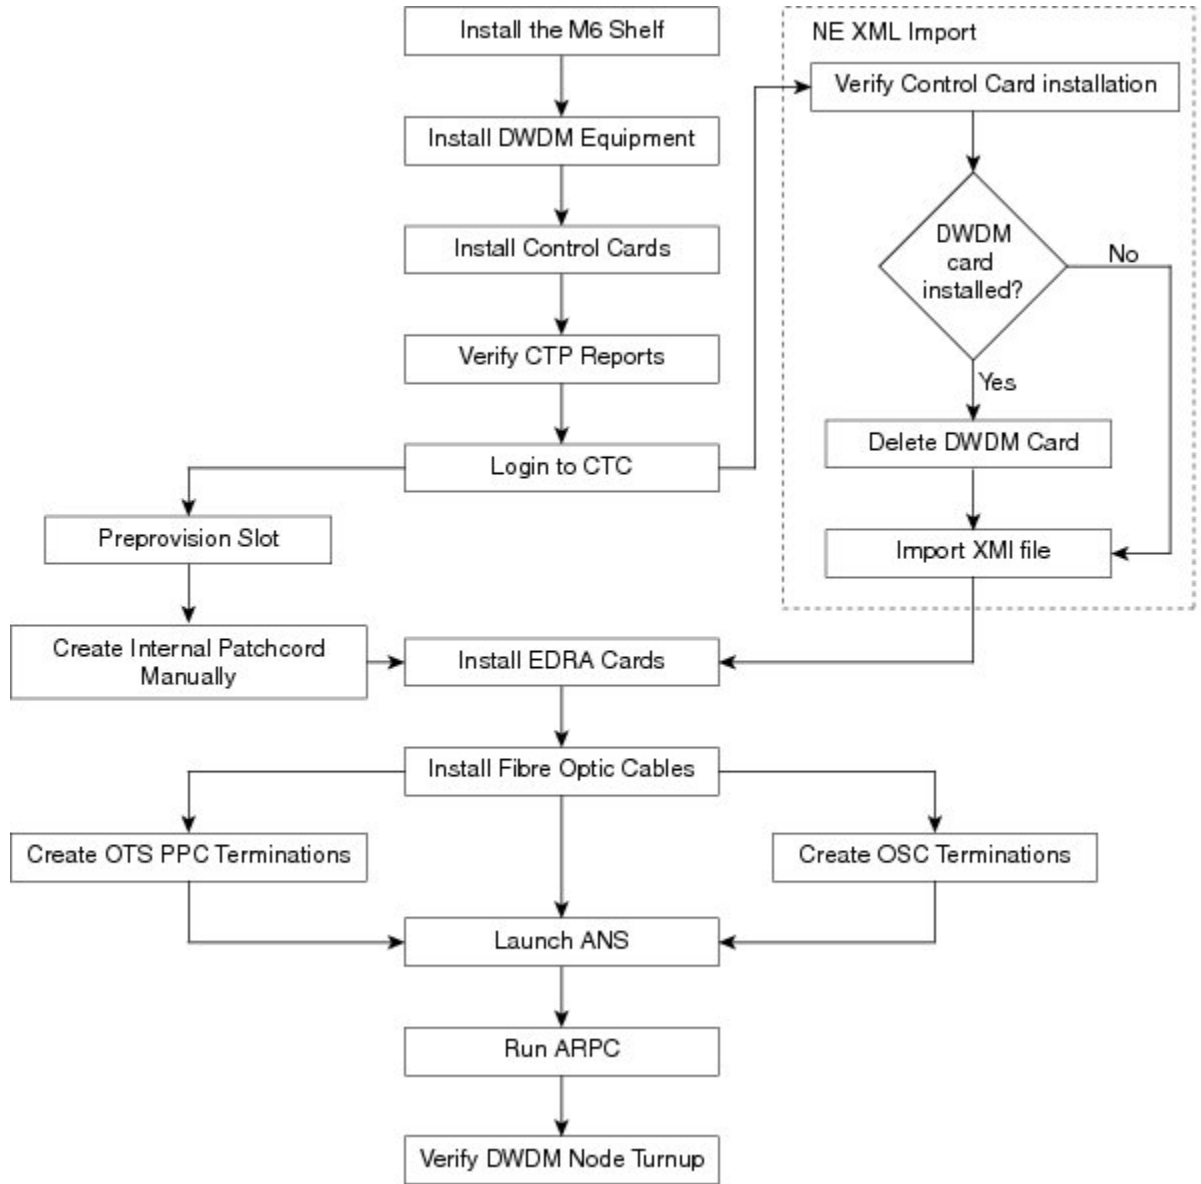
Install the M6 Shelf

Install DWDM Equipment

Install Control Cards

Verify CTP Reports

Login to CTC

NE XML Import

Verify Control Card installation

DWDM card installed?

No

Yes

Delete DWDM Card

Import XMl file

Preprovision Slot

Create Internal Patchcord Manually

Install EDRA Cards

Install Fibre Optic Cables

Create OTS PPC Terminations

Create OSC Terminations

Launch ANS

Run ARPC

Verify DWDM Node Turnup